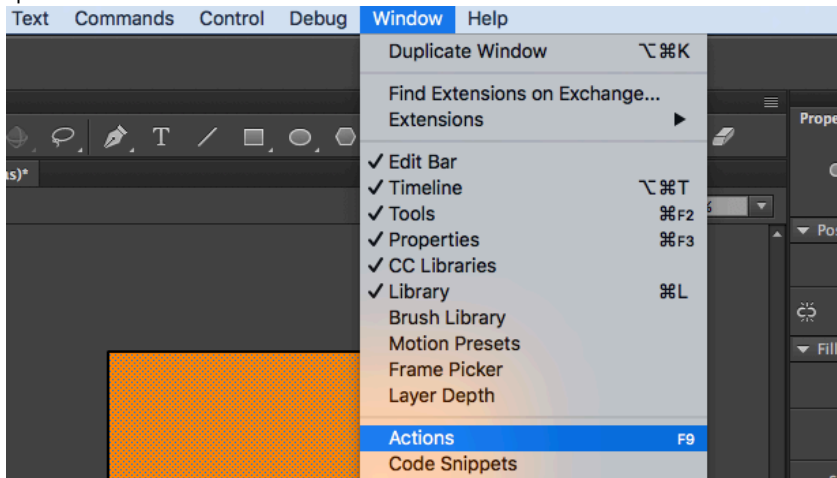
Text Commands Control Debug Window Help

Duplicate Window ⌥⌘K

Find Extensions on Exchange...
Extensions ▶

✓ Edit Bar
✓ Timeline ⌥⌘T
✓ Tools ⌘F2
✓ Properties ⌘F3
✓ CC Libraries
✓ Library ⌘L
Brush Library
Motion Presets
Frame Picker
Layer Depth

Actions F9
Code Snippets

T

as)*

Prope

Pos

Fill